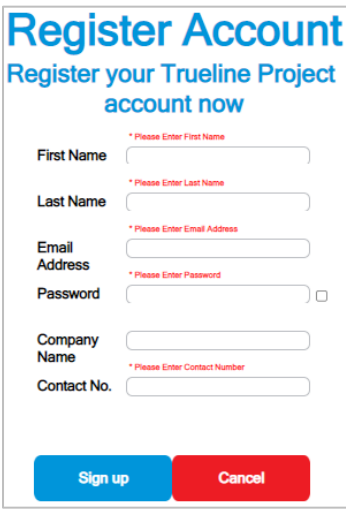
Register Account

Register your Trueline Project account now

* Please Enter First Name

First Name

* Please Enter Last Name

Last Name

* Please Enter Email Address

Email Address

* Please Enter Password

Password

Company Name

* Please Enter Contact Number

Contact No.

Sign up

Cancel